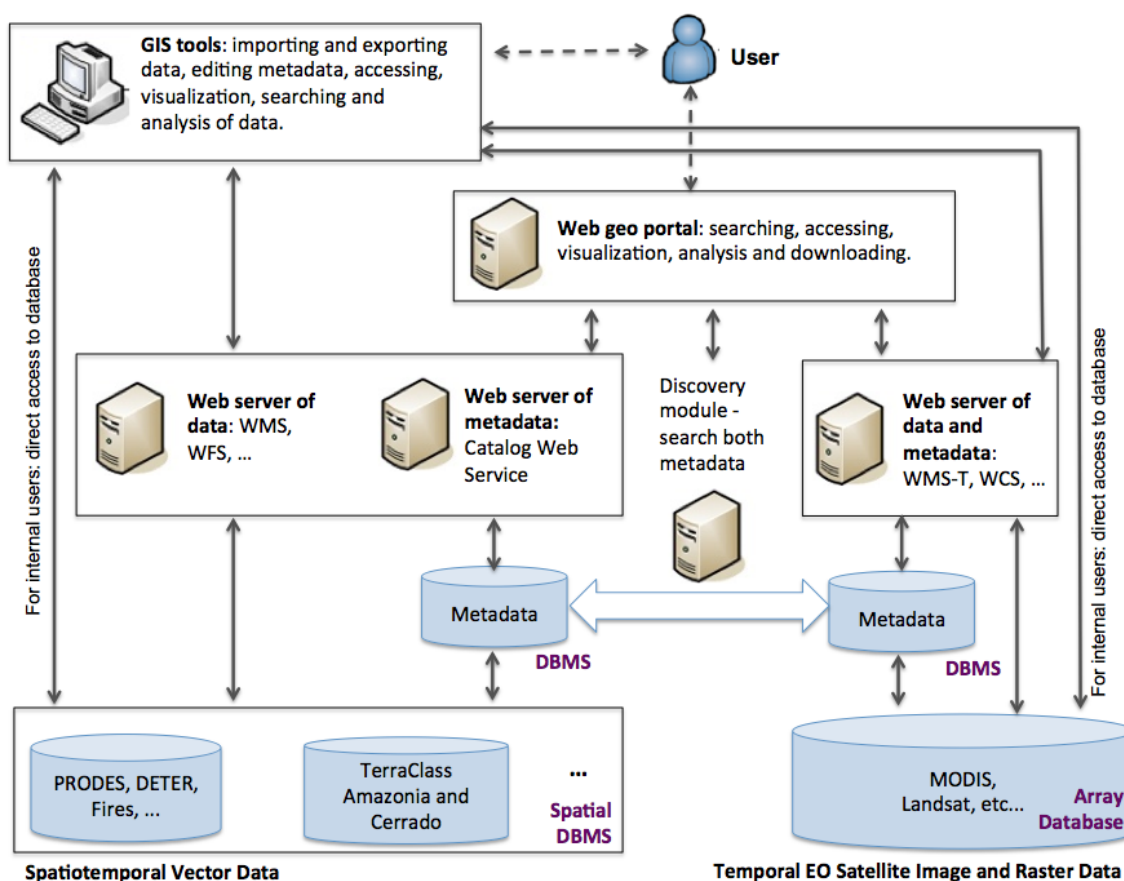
GIS tools: importing and exporting data, editing metadata, accessing, visualization, searching and analysis of data.

User

Web geo portal: searching, accessing, visualization, analysis and downloading.

For internal users: direct access to database

Web server of data: WMS, WFS, ...

Web server of metadata: Catalog Web Service

Discovery module - search both metadata

Web server of data and metadata: WMS-T, WCS, ...

For internal users: direct access to database

Metadata

DBMS

Metadata

DBMS

PRODES, DETER, Fires, ...

TerraClass Amazonia and Cerrado

...

Spatial DBMS

MODIS, Landsat, etc...

Array Database

Spatiotemporal Vector Data

Temporal EO Satellite Image and Raster Data